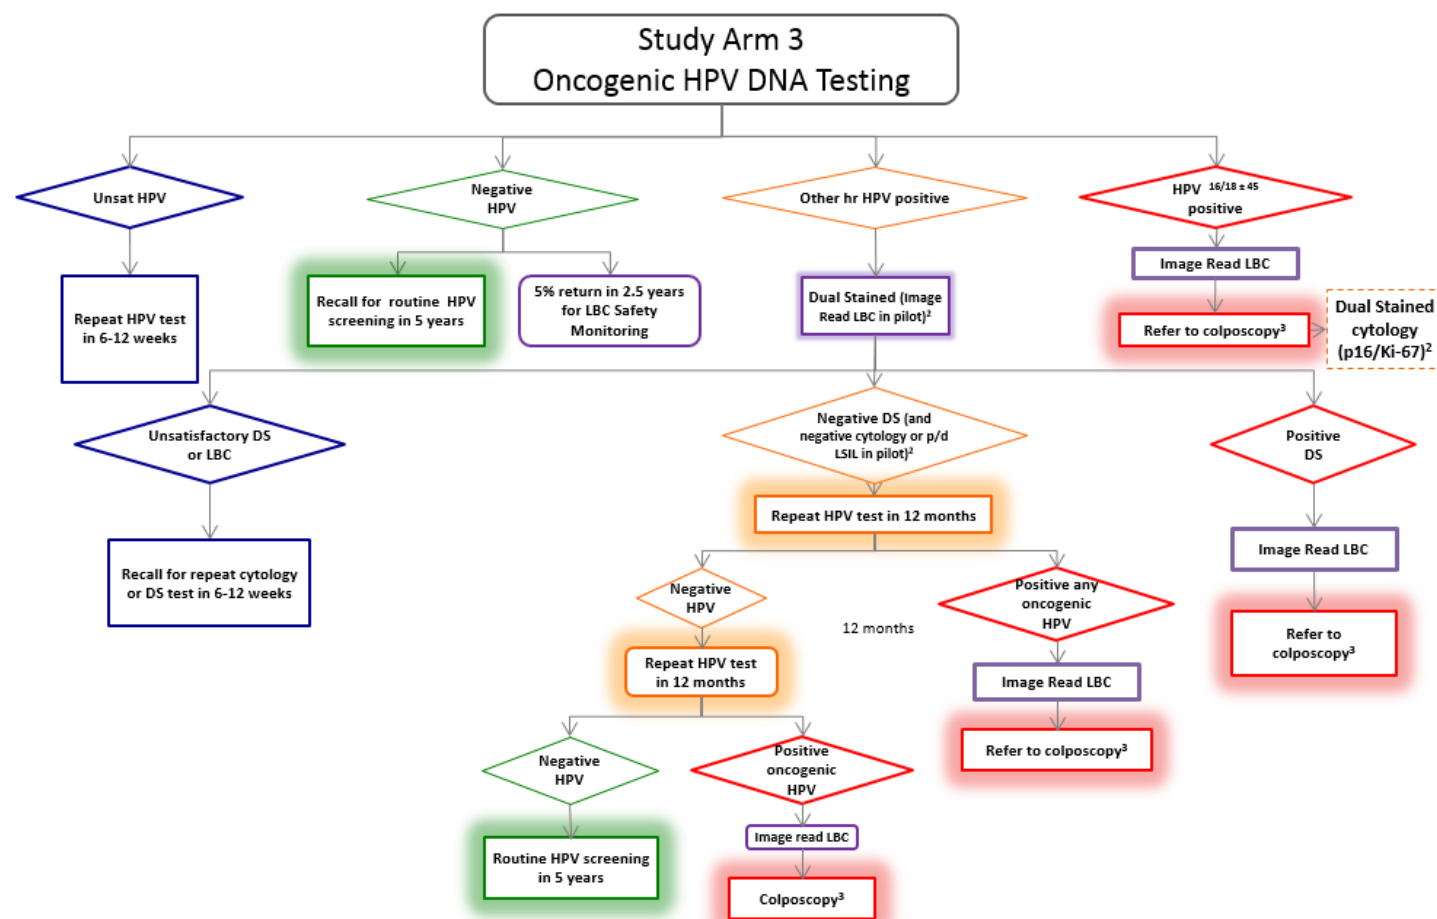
Study Arm 3
Oncogenic HPV DNA Testing

Unsat HPV

Repeat HPV test in 6-12 weeks

Negative HPV

Recall for routine HPV screening in 5 years

5% return in 2.5 years for LBC Safety Monitoring

Other hr HPV positive

Dual Stained (Image Read LBC in pilot)$^2$

HPV $^{16/18 \pm 45}$ positive

Image Read LBC

Refer to colposcopy$^3$

Dual Stained cytology (p16/Ki-67)$^2$

Unsatisfactory DS or LBC

Recall for repeat cytology or DS test in 6-12 weeks

Negative DS (and negative cytology or p/d LSIL in pilot)$^2$

Repeat HPV test in 12 months

Positive DS

Image Read LBC

Refer to colposcopy$^3$

Negative HPV

Repeat HPV test in 12 months

12 months

Positive any oncogenic HPV

Image Read LBC

Refer to colposcopy$^3$

Negative HPV

Routine HPV screening in 5 years

Positive oncogenic HPV

Image read LBC

Colposcopy$^3$